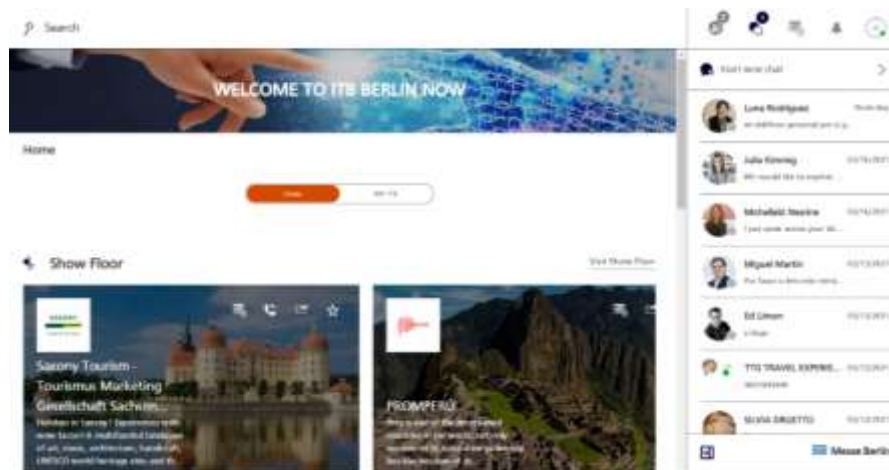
Search

WELCOME TO ITB BERLIN NOW

Home

Show Floor

Visit Show Floor

Saxony Tourism - Tourismus Marketing Gesellschaft Sachsen...

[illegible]

PROMPERU

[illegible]

Start new chat

Luna Rodriguez
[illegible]

Julia Kinney
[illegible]

Michelle Nestre
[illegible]

Miguel Martin
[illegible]

Ed Limon
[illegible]

TTG TRAVEL EXPERIE...
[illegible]

SILVIA ORSETTO
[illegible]

Messe Berlin